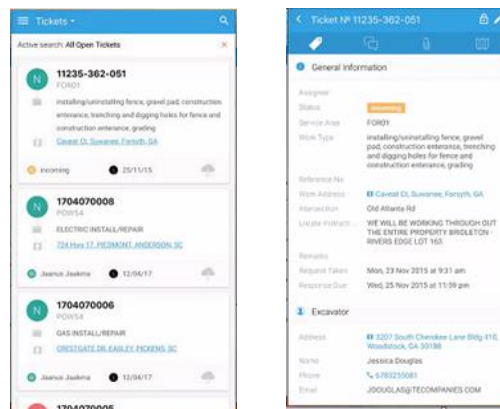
Tickets

Active search: All Open Tickets

N 11235-362-051
FORD1
installing/uninstalling fence, gravel pad, construction enterance, trenching and digging holes for fence and construction enterance, grading
Caveat Dr, Suwanee, Forsyth, GA
incoming 25/11/15

N 1704070008
POWS4
ELECTRIC INSTALL/REPAIR
724 Hwy 17, PIEDMONT, ANDERSON, SC
Jaanus Jaakma 12/04/17

N 1704070006
POWS4
GAS INSTALL/REPAIR
CRESTGATE DR, EASLEY, PICKENS, SC
Jaanus Jaakma 12/04/17

1704070005

Ticket № 11235-362-051

General Information

Assignee
Status incoming
Service Area FORD1
Work Type installing/uninstalling fence, gravel pad, construction enterance, trenching and digging holes for fence and construction enterance, grading
Reference No
Work Address Caveat Dr, Suwanee, Forsyth, GA
Intersection Old Atlanta Rd
Locate Instruct... WE WILL BE WORKING THROUGH OUT THE ENTIRE PROPERTY BRIDLETON - RIVERS EDGE LOT 163
Remarks
Request Taken Mon, 23 Nov 2015 at 9:31 am
Response Due Wed, 25 Nov 2015 at 11:59 pm

Excavator

Address 2207 South Cherokee Lane Bldg 410, Woodstock, GA 30188
Name Jessica Douglas
Phone 5783235081
Email JDOUGLAS@ITECOMPANIES.COM